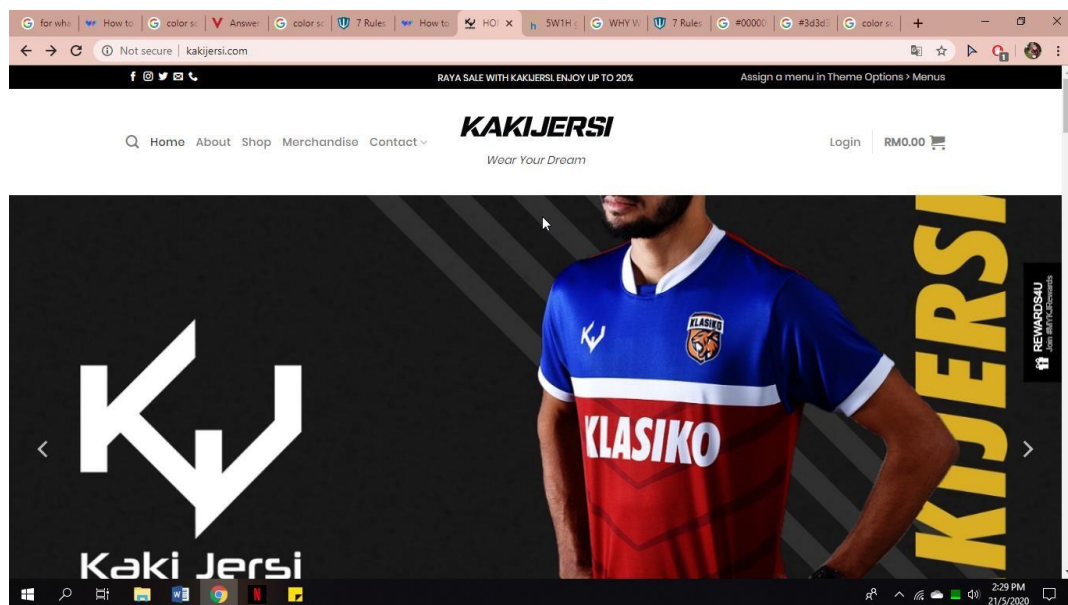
for wha | How to | color sc | Answer | color sc | 7 Rules | How to | HOI × | 5W1H | WHY W | 7 Rules | #00000 | #3d3d | color sc | +

Not secure | kakijersi.com

RAYA SALE WITH KAKIJERSI. ENJOY UP TO 20%

Assign a menu in Theme Options > Menus

Home About Shop Merchandise Contact

KAKIJERSI

Wear Your Dream

Login RM0.00

KLASIKO

KLASIKO

KIJERSI

REWARDS4U
Join REWARDS4U

Kaki Jersi

2:29 PM
21/5/2020